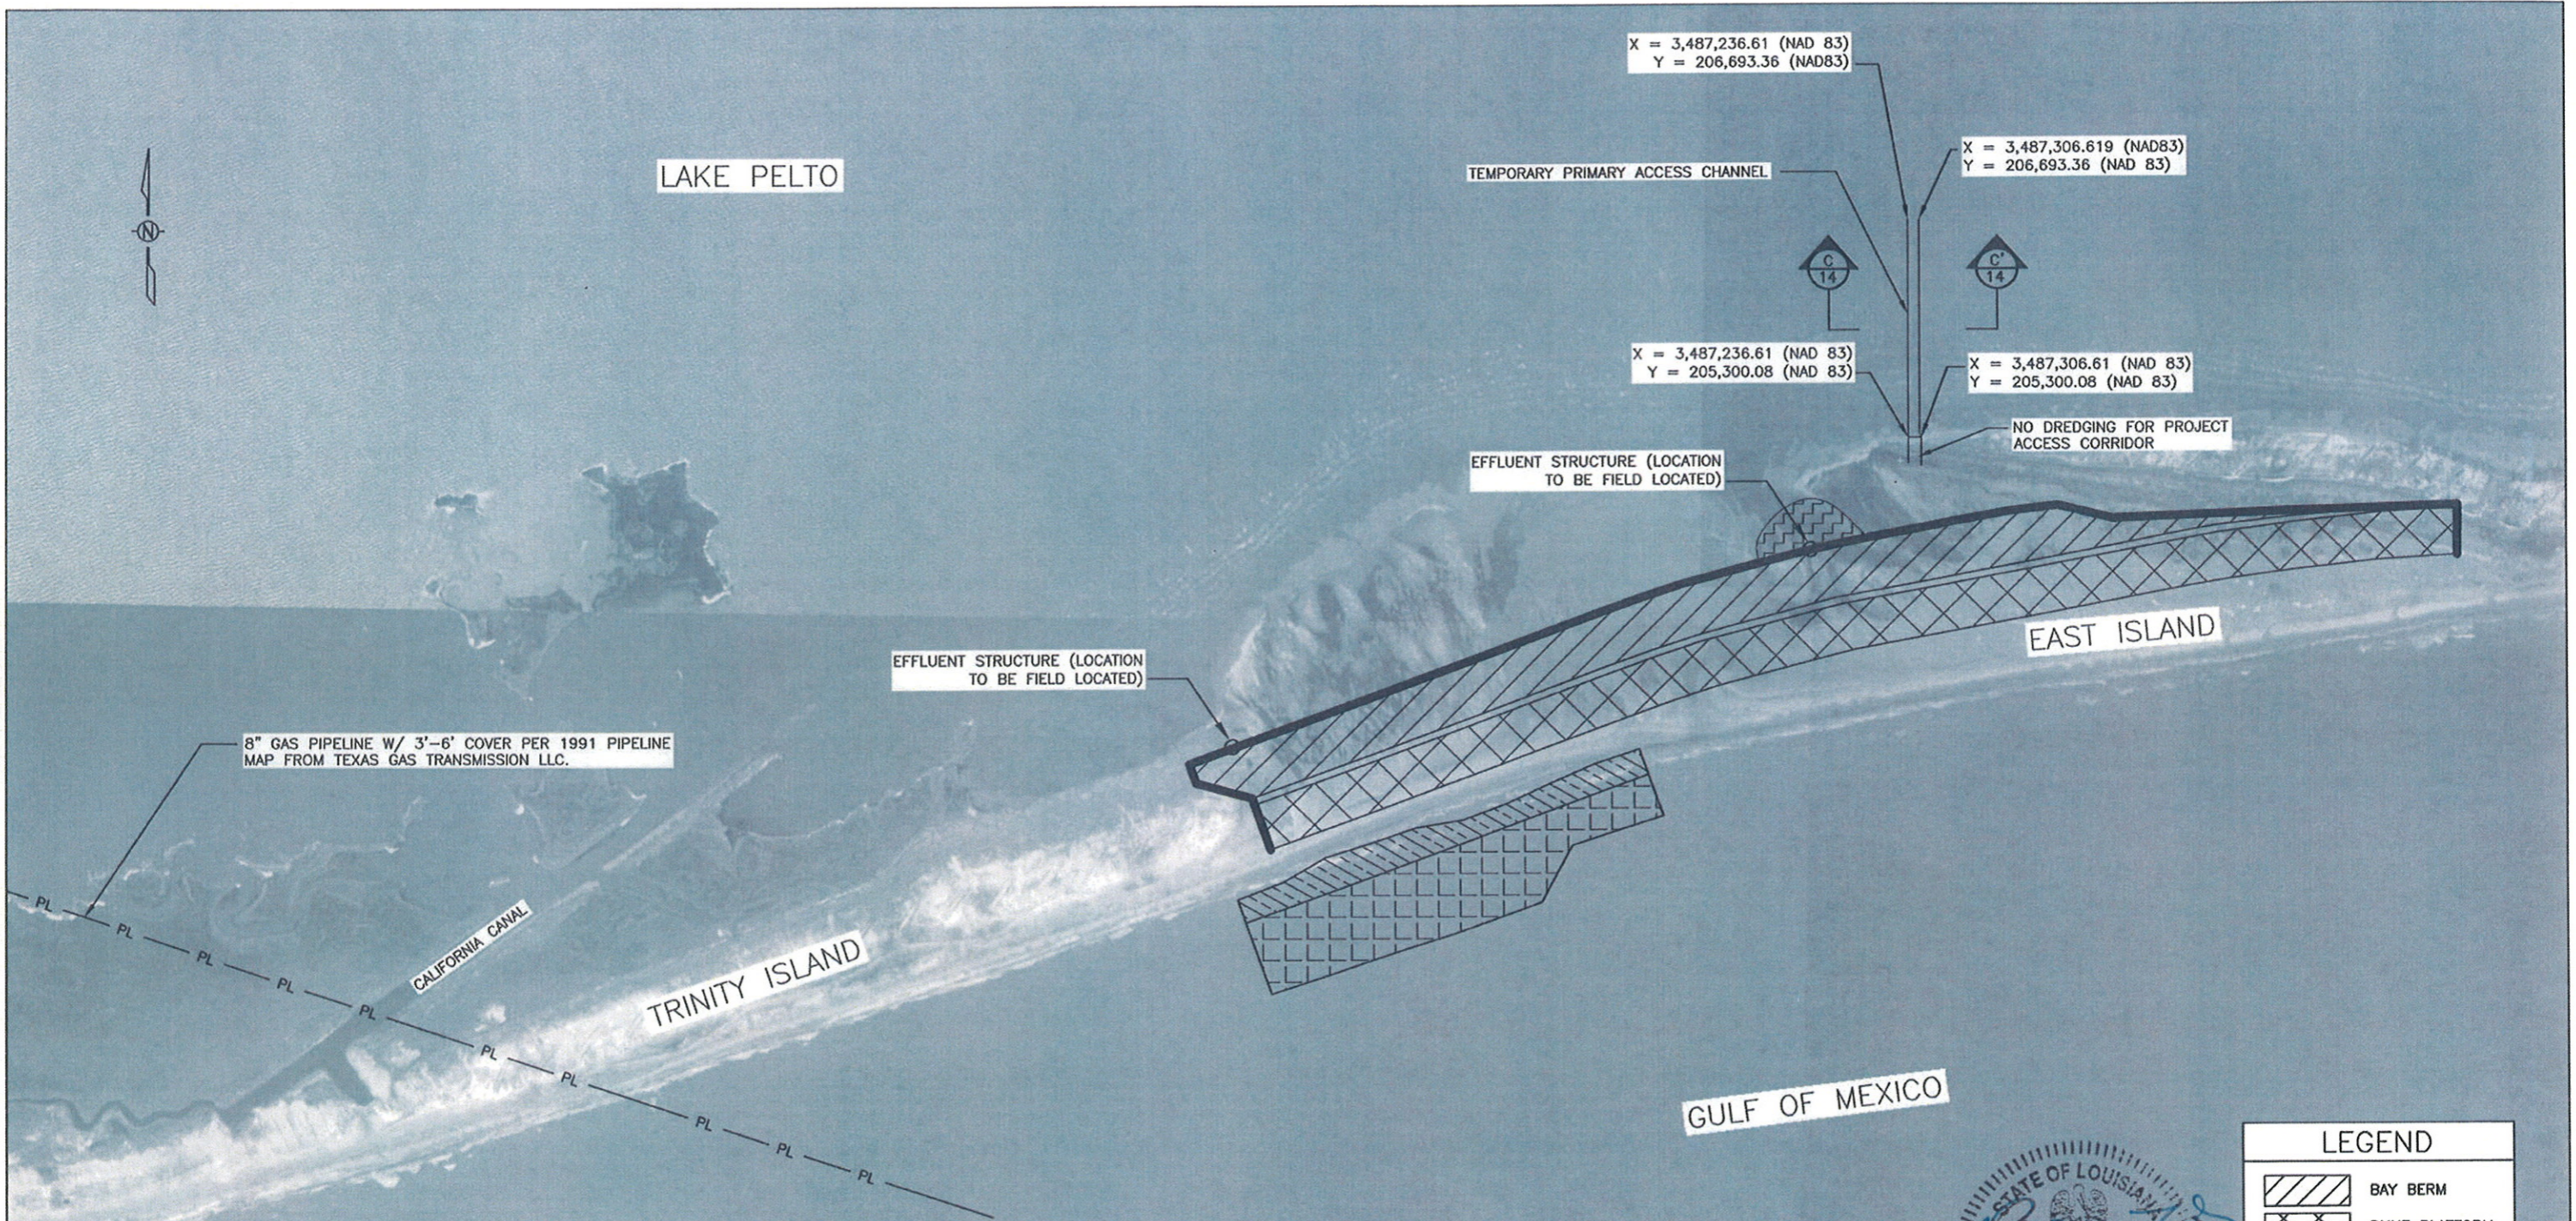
LAKE PELTO

N

X = 3,487,236.61 (NAD 83)
Y = 206,693.36 (NAD83)

TEMPORARY PRIMARY ACCESS CHANNEL

X = 3,487,306.619 (NAD83)
Y = 206,693.36 (NAD 83)

C
14

C'
14

X = 3,487,236.61 (NAD 83)
Y = 205,300.08 (NAD 83)

X = 3,487,306.61 (NAD 83)
Y = 205,300.08 (NAD 83)

NO DREDGING FOR PROJECT ACCESS CORRIDOR

EFFLUENT STRUCTURE (LOCATION TO BE FIELD LOCATED)

EAST ISLAND

EFFLUENT STRUCTURE (LOCATION TO BE FIELD LOCATED)

8" GAS PIPELINE W/ 3'-6' COVER PER 1991 PIPELINE MAP FROM TEXAS GAS TRANSMISSION LLC.

PL PL PL PL PL PL PL PL PL PL PL

CALIFORNIA CANAL

TRINITY ISLAND

GULF OF MEXICO

STATE OF LOUISIANA

LEGEND

BAY BERM

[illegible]